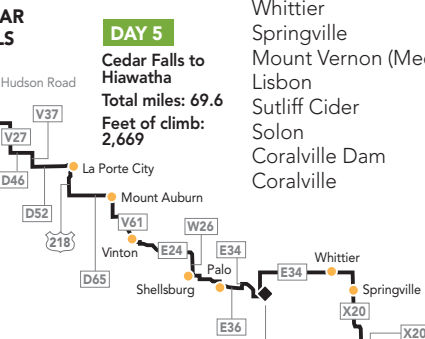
AR
LS

DAY 5

Cedar Falls to Hiawatha

Total miles: 69.6

Feet of climb: 2,669

Whittier
Springville
Mount Vernon (Me
Lisbon
Sutliff Cider
Solon
Coralville Dam
Coralville

Hudson Road

V37

V27

D46

La Porte City

D52

218

Mount Auburn

V61

D65

Vinton

W26

E24

E34

Palo

Shellsburg

E34

Whittier

Springville

X20

E36

X20